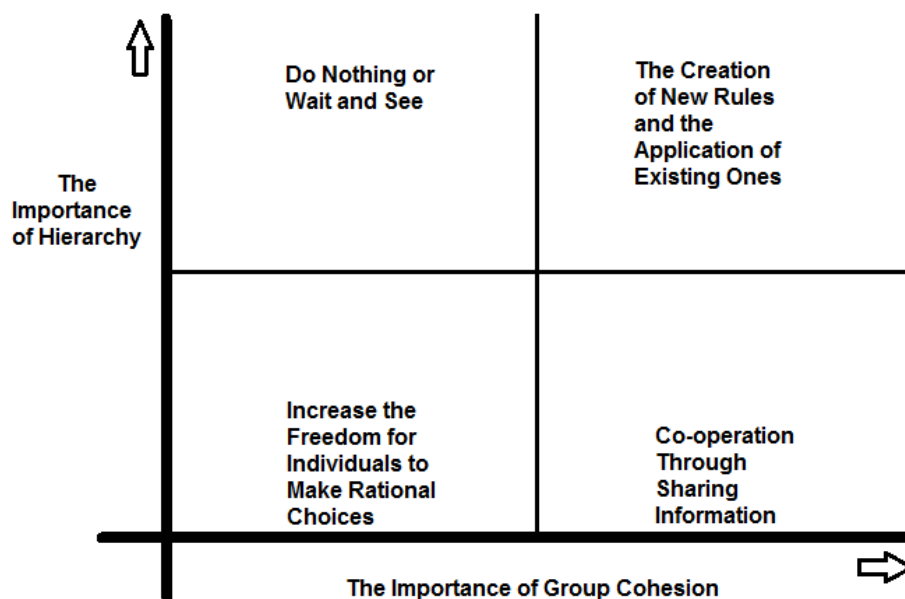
The Importance of Hierarchy

Do Nothing or Wait and See

The Creation of New Rules and the Application of Existing Ones

Increase the Freedom for Individuals to Make Rational Choices

Co-operation Through Sharing Information

The Importance of Group Cohesion